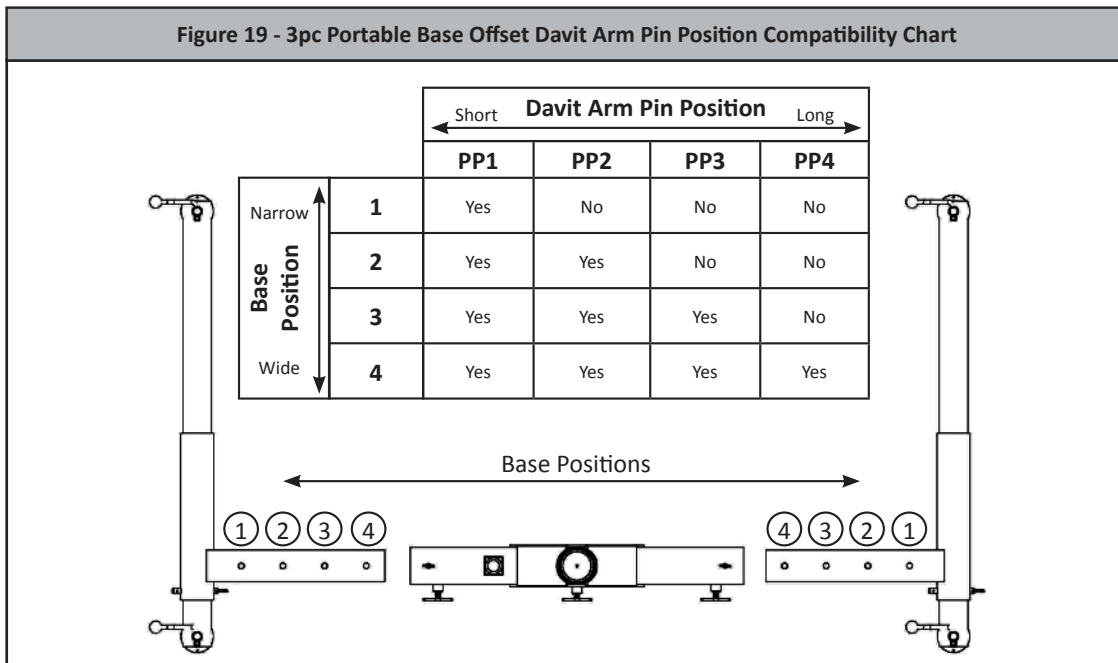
Figure 19 - 3pc Portable Base Offset Davit Arm Pin Position Compatibility Chart

Short **Davit Arm Pin Position** Long

| | | PP1 | PP2 | PP3 | PP4 |
|---|---|---|---|---|---|
| Base Position | Narrow 1 | Yes | No | No | No |
| | 2 | Yes | Yes | No | No |
| | 3 | Yes | Yes | Yes | No |
| | Wide 4 | Yes | Yes | Yes | Yes |

Base Positions

1 2 3 4

4 3 2 1